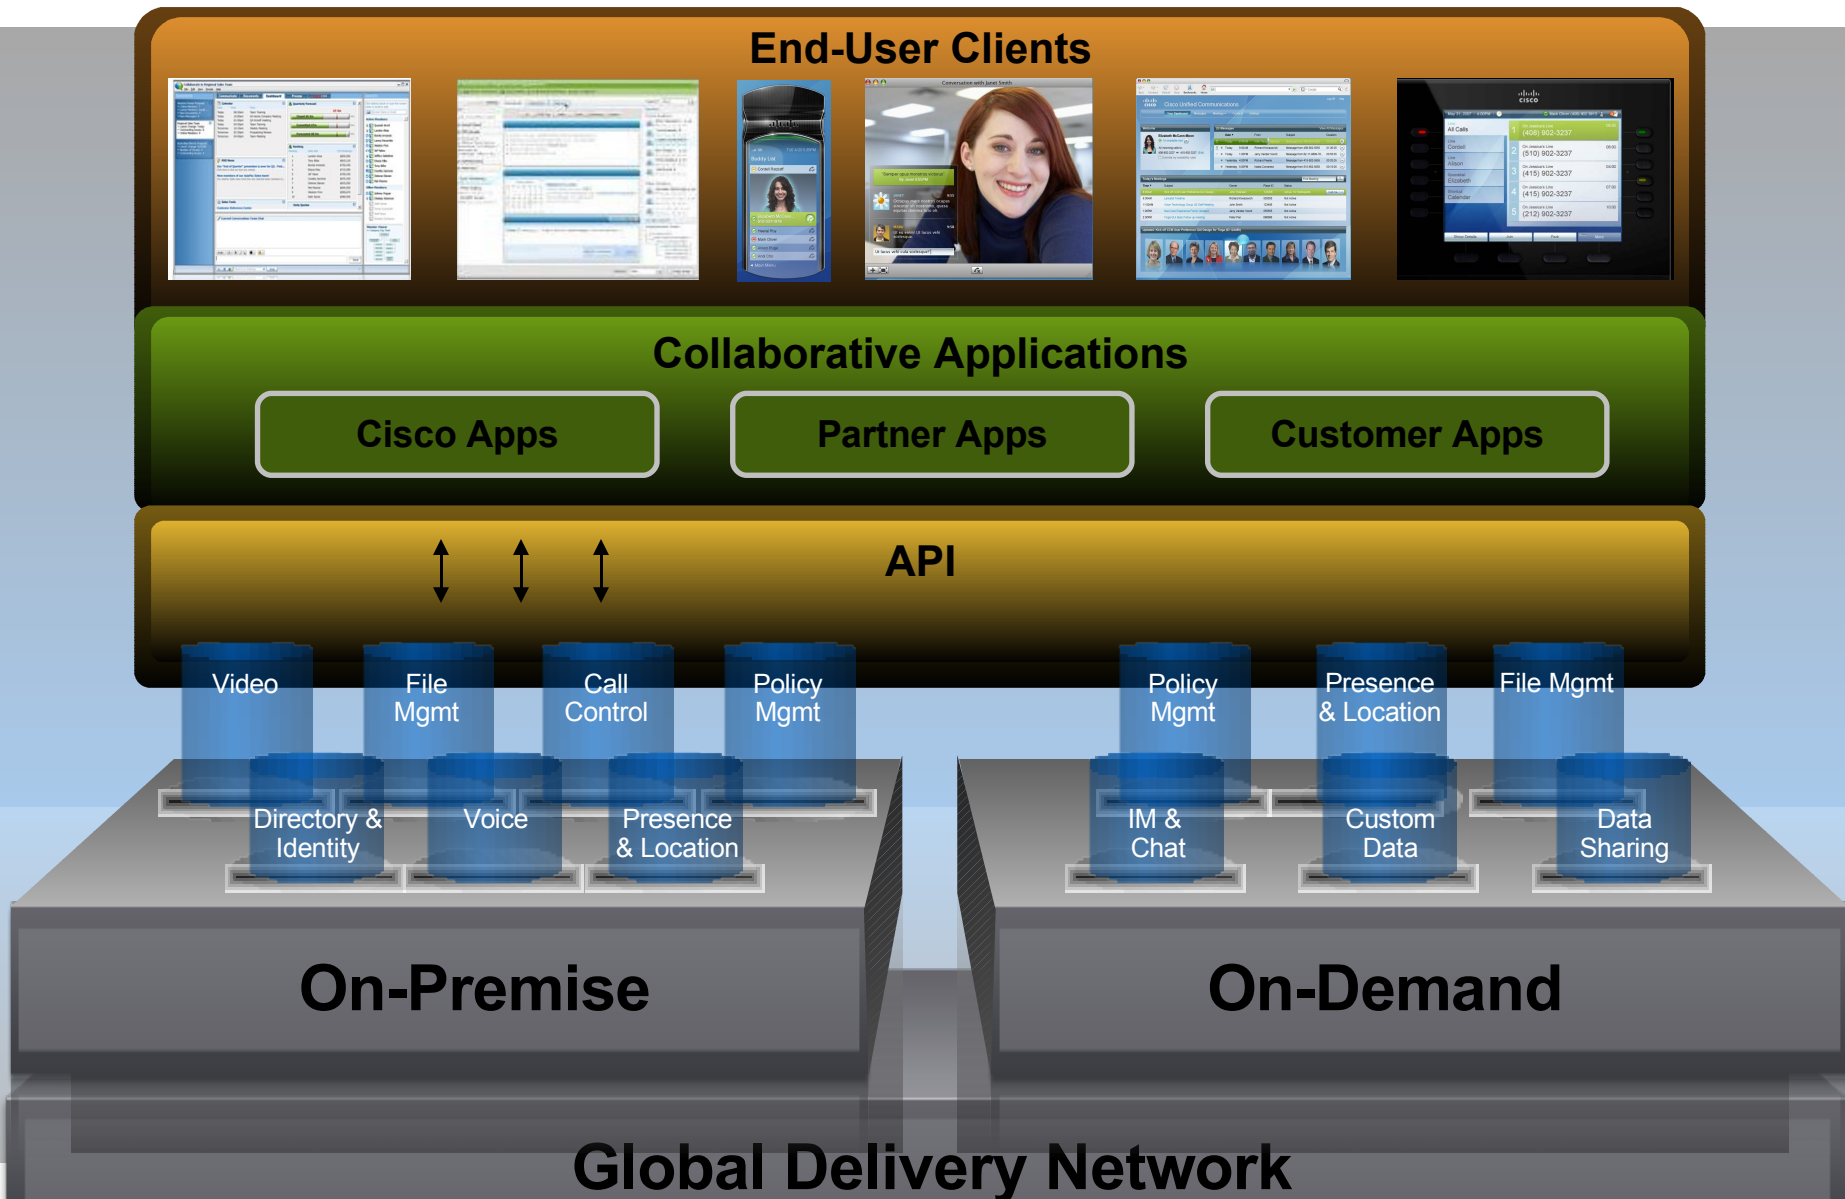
End-User Clients

Collaborative Applications

Cisco Apps

Partner Apps

Customer Apps

API

Video

File Mgmt

Call Control

Policy Mgmt

Directory & Identity

Voice

Presence & Location

Policy Mgmt

Presence & Location

File Mgmt

IM & Chat

Custom Data

Data Sharing

On-Premise

On-Demand

Global Delivery Network